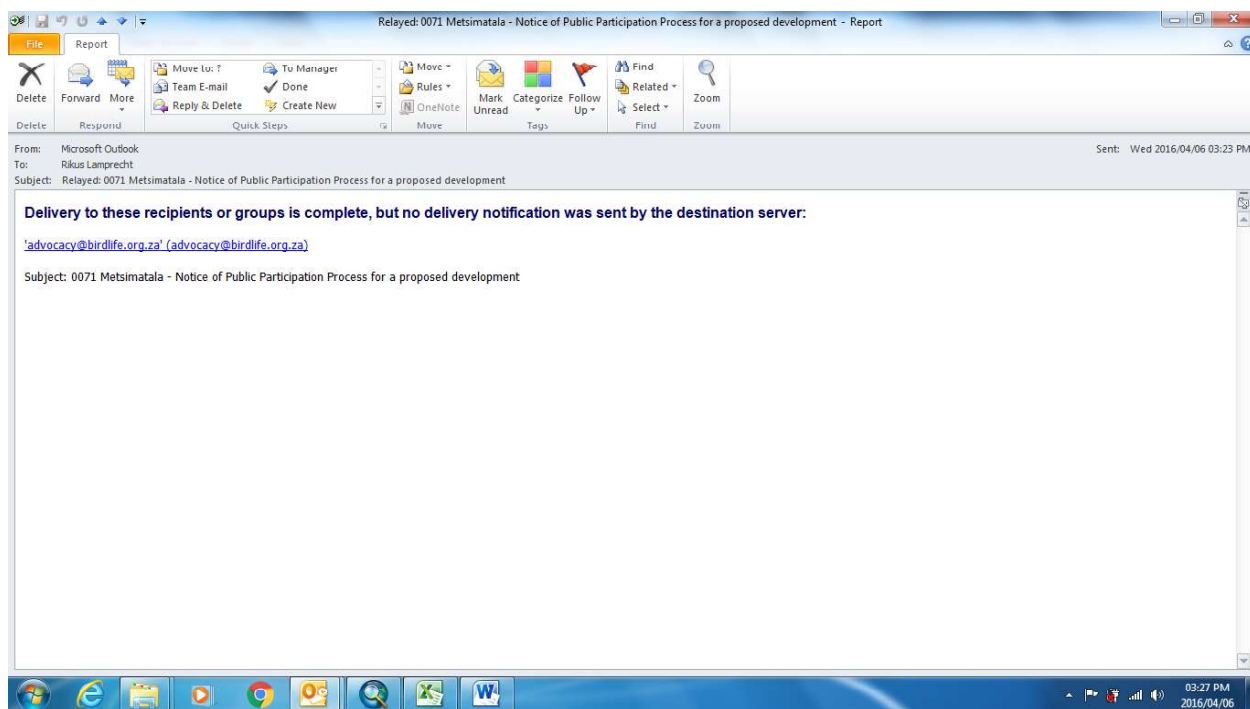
Relayed: 0071 Metsimatala - Notice of Public Participation Process for a proposed development - Report

File
Report

Delete
Forward
More
Move to: ?
Team E-mail
Reply & Delete
To Manager
Done
Create New
Move
Rules
OneNote
Mark Unread
Categorize
Follow Up
Find
Related
Select
Zoom

Delete
Respond
Quick Steps
Move
Tags
Find
Zoom

From: Microsoft Outlook
To: Rikus Lamprecht
Subject: Relayed: 0071 Metsimatala - Notice of Public Participation Process for a proposed development

Sent: Wed 2016/04/06 03:23 PM

Delivery to these recipients or groups is complete, but no delivery notification was sent by the destination server:

'advocacy@birdlife.org.za' (advocacy@birdlife.org.za)

Subject: 0071 Metsimatala - Notice of Public Participation Process for a proposed development

03:27 PM
2016/04/06